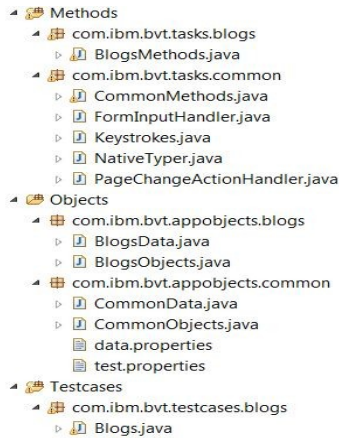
Methods
com.ibm.bvt.tasks.blogs
BlogsMethods.java
com.ibm.bvt.tasks.common
CommonMethods.java
FormInputHandler.java
Keystrokes.java
NativeTyper.java
PageChangeActionHandler.java
Objects
com.ibm.bvt.appobjects.blogs
BlogsData.java
BlogsObjects.java
com.ibm.bvt.appobjects.common
CommonData.java
CommonObjects.java
data.properties
test.properties
Testcases
com.ibm.bvt.testcases.blogs
Blogs.java